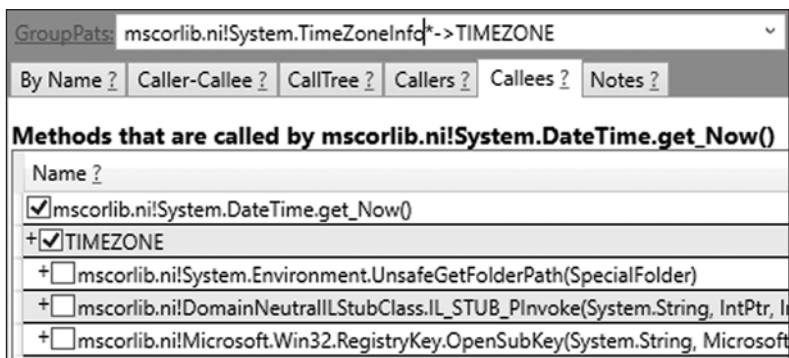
GroupPats: mscorlib.ni!System.TimeZoneInfo*->TIMEZONE

By Name ? | Caller-Callee ? | CallTree ? | Callers ? | Callees ? | Notes ?

Methods that are called by mscorlib.ni!System.DateTime.get_Now()

Name ?

mscorlib.ni!System.DateTime.get_Now()

+TIMEZONE

+mscorlib.ni!System.Environment.UnsafeGetFolderPath(SpecialFolder)

+mscorlib.ni!DomainNeutralILStubClass.IL_STUB_PInvoke(System.String, IntPtr, I

+mscorlib.ni!Microsoft.Win32.RegistryKey.OpenSubKey(System.String, Microsoft